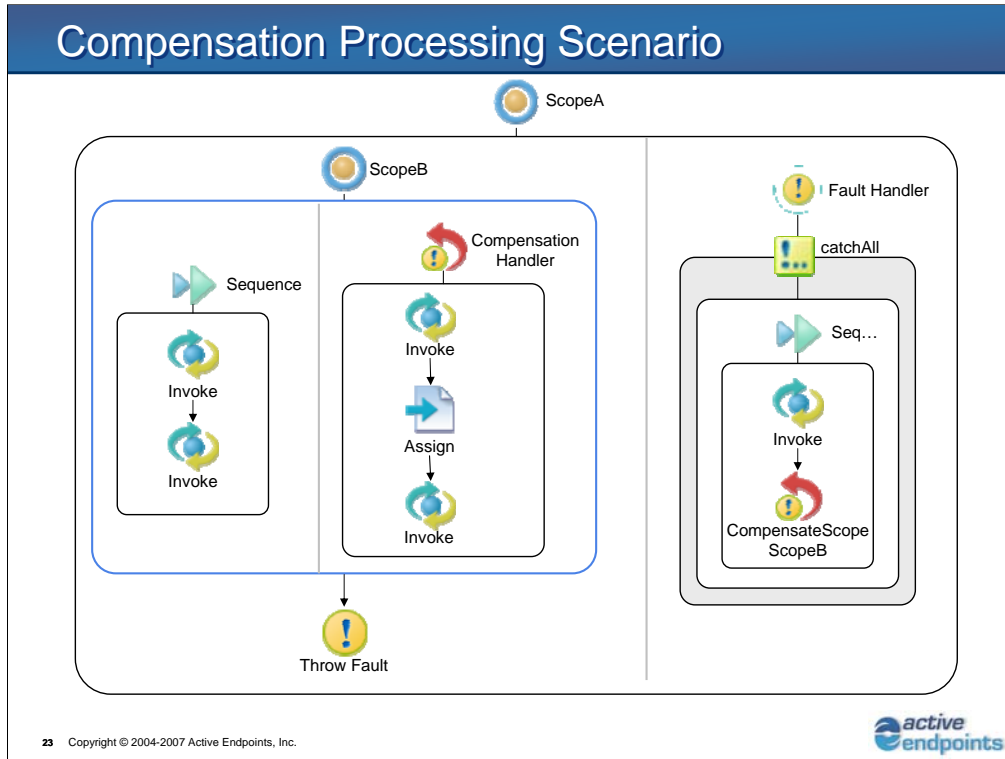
Compensation Processing Scenario

ScopeA

ScopeB

Sequence

Invoke

Invoke

Compensation Handler

Invoke

Assign

Invoke

Throw Fault

Fault Handler

catchAll

Seq…

Invoke

CompensateScope ScopeB

23 Copyright © 2004-2007 Active Endpoints, Inc.

active endpoints